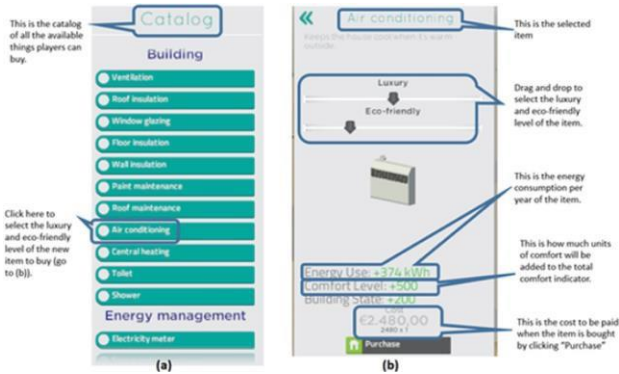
This is the catalog of all the available things players can buy.

Catalog

Building

Ventilation

Roof insulation

Window glazing

Floor insulation

Wall insulation

Paint maintenance

Roof maintenance

Air conditioning

Central heating

Toilet

Shower

Energy management

Electricity meter

Click here to select the luxury and eco-friendly level of the new item to buy (go to (b)).

(a)

«

Air conditioning

Keeps the house cool when it's warm outside.

Luxury

Eco-friendly

Energy Use: +374 kWh

Comfort Level: +500

Building State: +200

€2.480,00

2480 x 1

Purchase

(b)

This is the selected item

Drag and drop to select the luxury and eco-friendly level of the item.

This is the energy consumption per year of the item.

This is how much units of comfort will be added to the total comfort indicator.

This is the cost to be paid when the item is bought by clicking "Purchase"